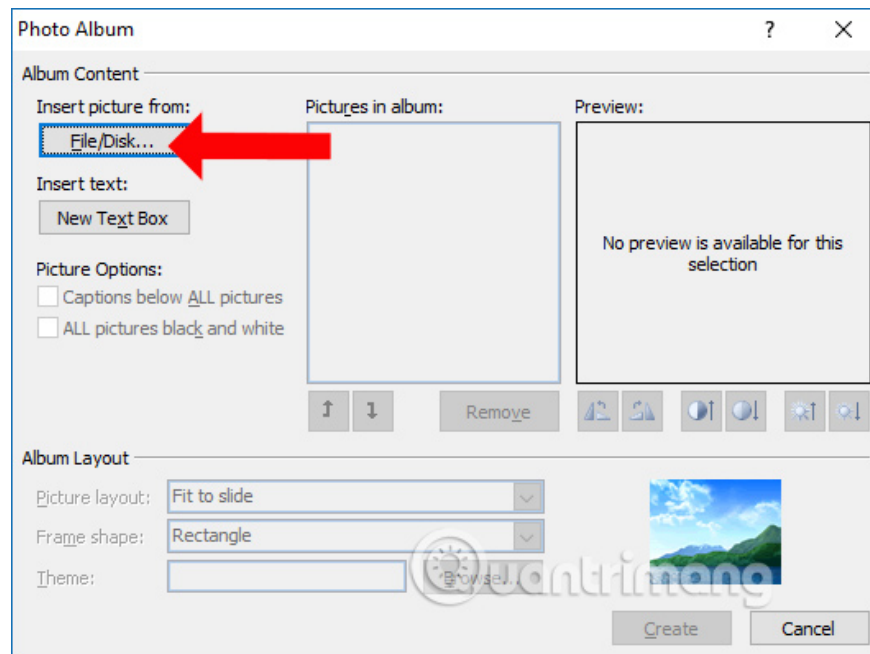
Photo Album

?

Album Content

Insert picture from:

File/Disk...

Insert text:

New Text Box

Picture Options:

Captions below ALL pictures

ALL pictures black and white

Pictures in album:

Preview:

No preview is available for this selection

Remove

Album Layout

Picture layout: Fit to slide

Frame shape: Rectangle

Theme:

Browse...

Quantrimang

Create

Cancel